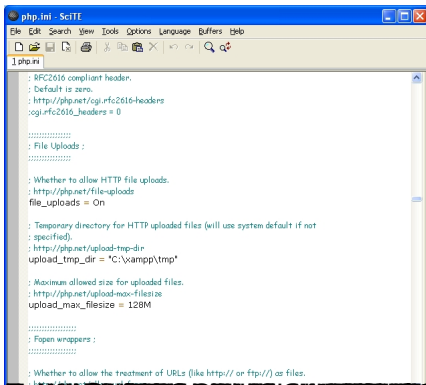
php.ini - SciTE

File Edit Search View Tools Options Language Buffers Help

1 php.ini

; RFC2616 compliant header.
; Default is zero.
; http://php.net/cgi.rfc2616-headers
;cgi.rfc2616_headers = 0

;;;;;;;;;;;;;;;;
; File Uploads ;
;;;;;;;;;;;;;;;;

; Whether to allow HTTP file uploads.
; http://php.net/file-uploads
file_uploads = On

; Temporary directory for HTTP uploaded files (will use system default if not
; specified).
; http://php.net/upload-tmp-dir
upload_tmp_dir = "C:\xampp\tmp"

; Maximum allowed size for uploaded files.
; http://php.net/upload-max-filesize
upload_max_filesize = 128M

;;;;;;;;;;;;;;;;;;
; Fopen wrappers ;
;;;;;;;;;;;;;;;;;;

; Whether to allow the treatment of URLs (like http:// or ftp://) as files.
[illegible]